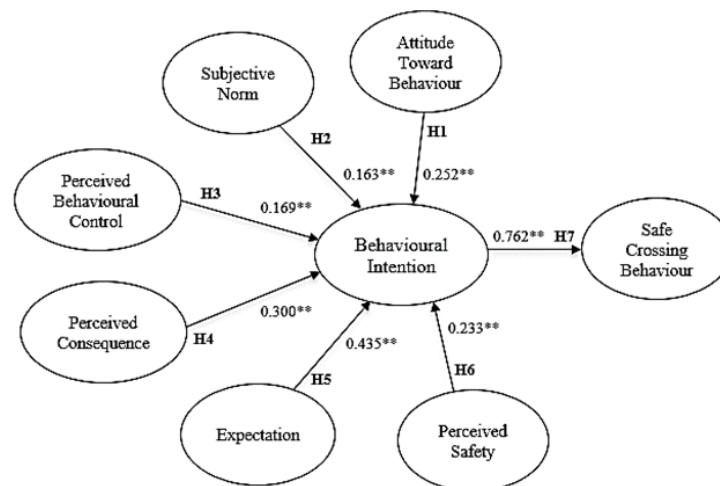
Subjective Norm

Attitude Toward Behaviour

H2

0.163**

H1

0.252**

Perceived Behavioural Control

H3

0.169**

Behavioural Intention

0.762**

H7

Safe Crossing Behaviour

Perceived Consequence

0.300**

H4

0.233**

0.435**

H5

H6

Expectation

Perceived Safety